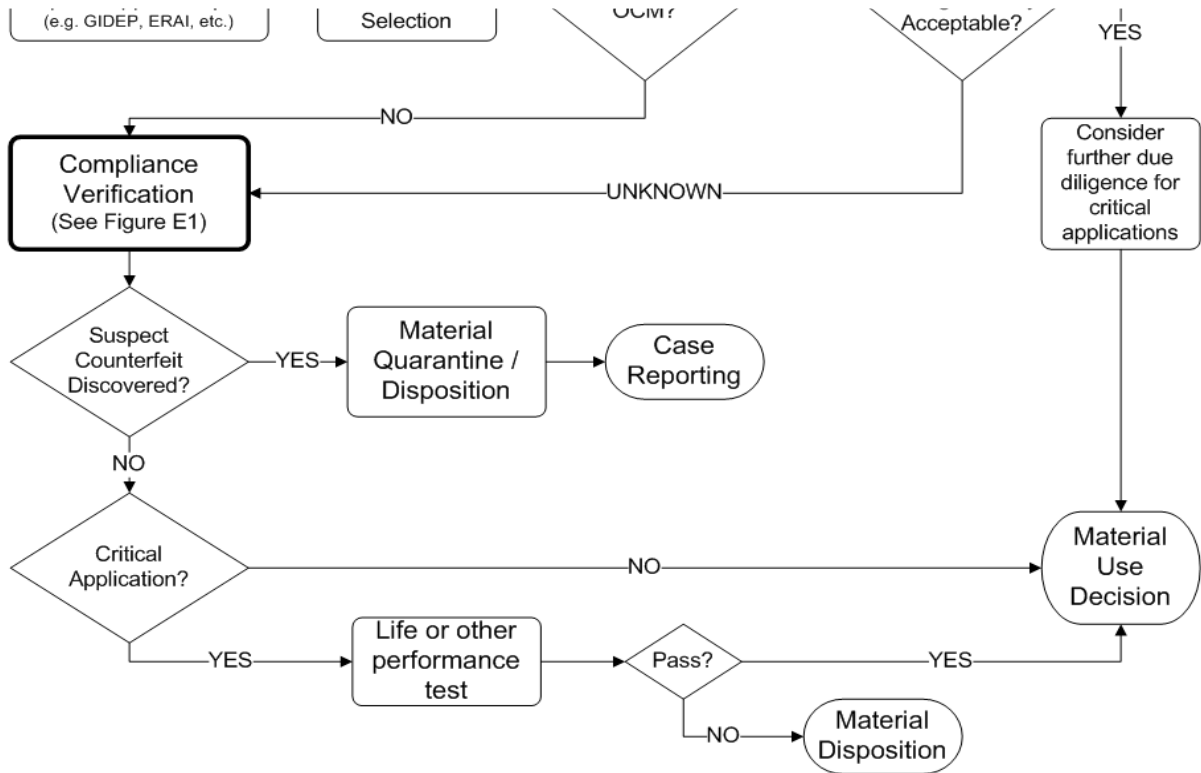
(e.g. GIDEP, ERAI, etc.)

Selection

OCM?

Acceptable?

YES

NO

Compliance Verification (See Figure E1)

UNKNOWN

Consider further due diligence for critical applications

Suspect Counterfeit Discovered?

YES

Material Quarantine / Disposition

Case Reporting

NO

Critical Application?

NO

Material Use Decision

YES

Life or other performance test

Pass?

YES

NO

Material Disposition